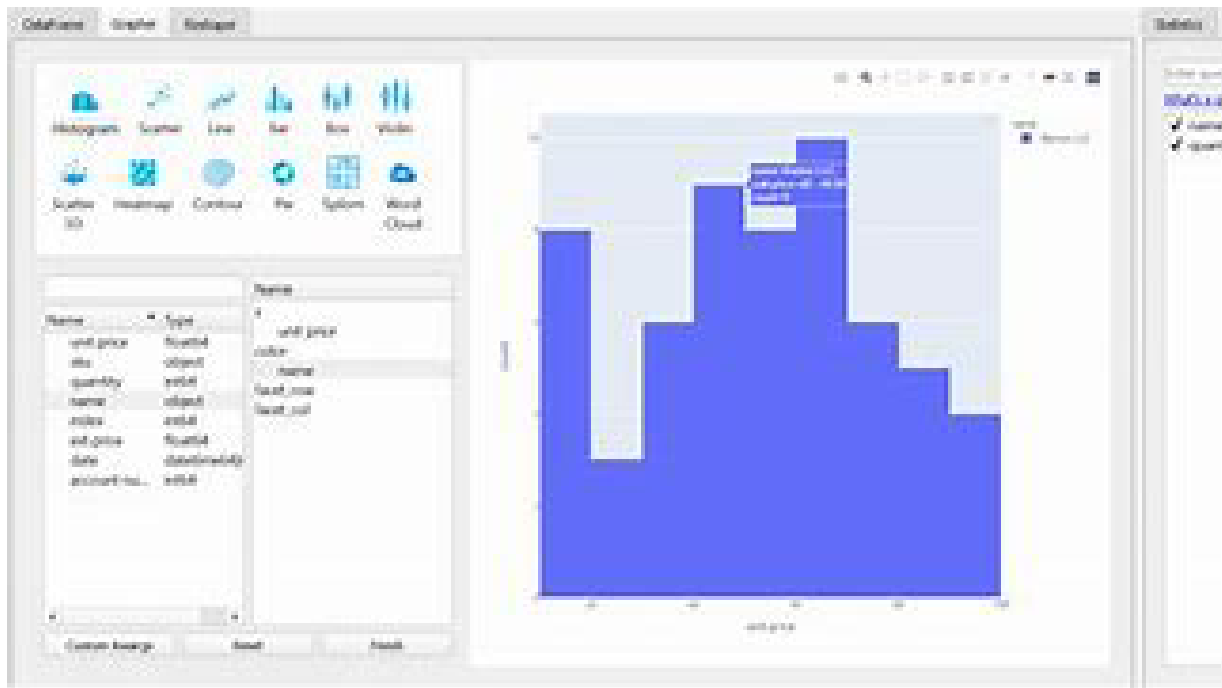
DataFrame Grapher Reshaper

Statistics

Histogram Scatter Line Bar Box Violin
Scatter 3D Heatmap Contour Pie Splom Word Cloud

Name Type
unit price float64
sku object
quantity int64
name object
index int64
ext price float64
date datetime64
account nu... int64

Name
x
unit price
color
name
facet_row
facet_col

Custom Reshape Reset Finish

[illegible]

count

unit price

name
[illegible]

Select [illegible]
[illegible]
name
quant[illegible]